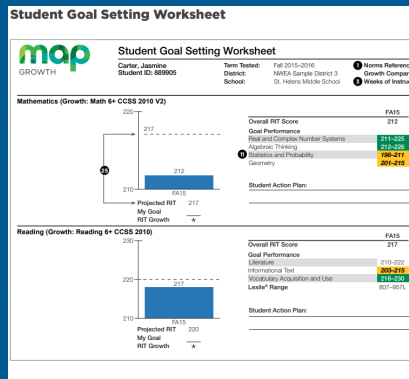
Student Goal Setting Worksheet

map GROWTH

Student Goal Setting Worksheet

Carter, Jasmine
Student ID: 889905

Term Tested: Fall 2015–2016
District: NWEA Sample District 3
School: St. Helens Middle School

1 Norms Referenc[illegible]
Growth Compar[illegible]
3 Weeks of Instru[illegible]

Mathematics (Growth: Math 6+ CCSS 2010 V2)

220
217
212
210
FA15
25
Projected RIT 217
My Goal
RIT Growth *

| | FA15 |
|---|---|
| Overall RIT Score | 212 |
| Goal Performance | |
| Real and Complex Number Systems | 211–225 |
| Algebraic Thinking | 212–226 |
| 11 Statistics and Probability | 198–211 |
| Geometry | 201–215 |

Student Action Plan:

Reading (Growth: Reading 6+ CCSS 2010)

230
220
217
210
FA15
Projected RIT 220
My Goal
RIT Growth *

| | FA15 |
|---|---|
| Overall RIT Score | 217 |
| Goal Performance | |
| Literature | 210–222 |
| Informational Text | 203–215 |
| Vocabulary Acquisition and Use | 218–230 |
| Lexile® Range | 807–957L |

Student Action Plan: